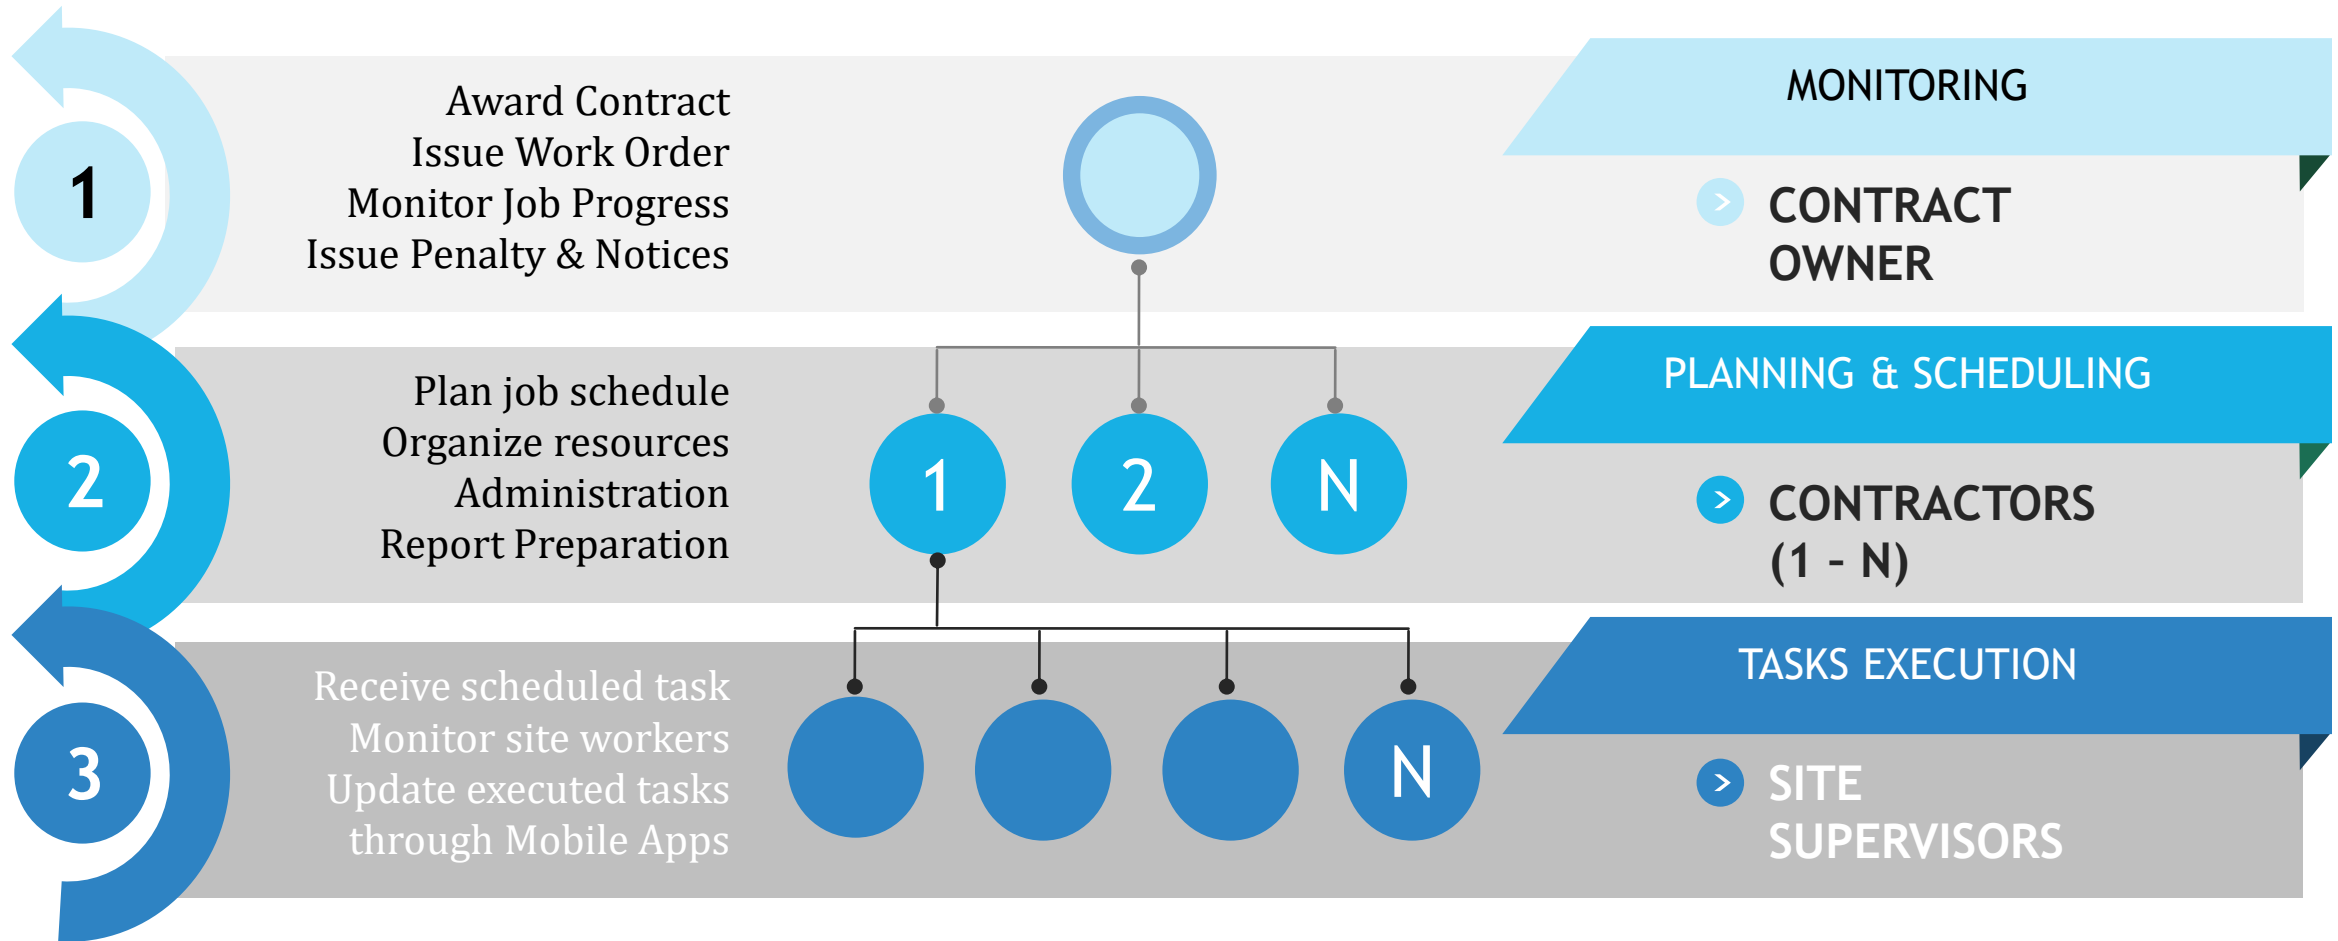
1

Award Contract
Issue Work Order
Monitor Job Progress
Issue Penalty & Notices

MONITORING

CONTRACT OWNER

2

Plan job schedule
Organize resources
Administration
Report Preparation

1 2 N

PLANNING & SCHEDULING

CONTRACTORS (1 - N)

3

Receive scheduled task
Monitor site workers
Update executed tasks through Mobile Apps

N

TASKS EXECUTION

SITE SUPERVISORS